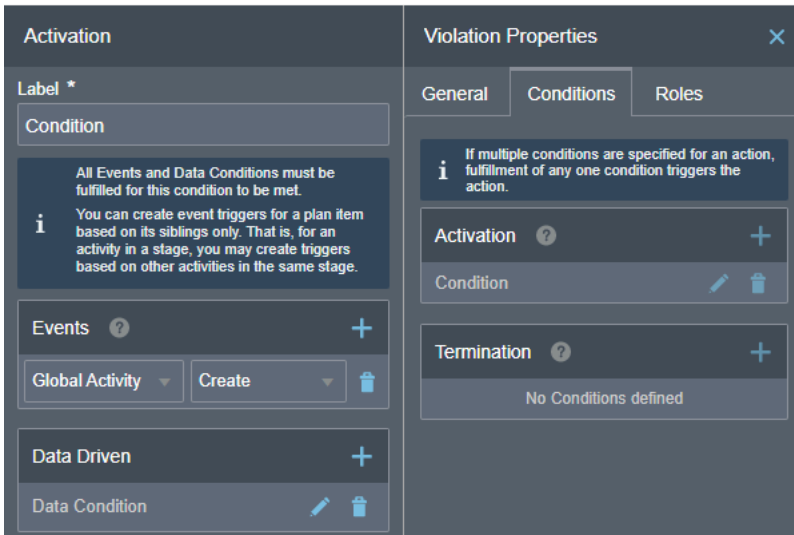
Activation

Label *

Condition

All Events and Data Conditions must be fulfilled for this condition to be met.

You can create event triggers for a plan item based on its siblings only. That is, for an activity in a stage, you may create triggers based on other activities in the same stage.

Events

Global Activity

Create

Data Driven

Data Condition

Violation Properties

General

Conditions

Roles

If multiple conditions are specified for an action, fulfillment of any one condition triggers the action.

Activation

Condition

Termination

No Conditions defined